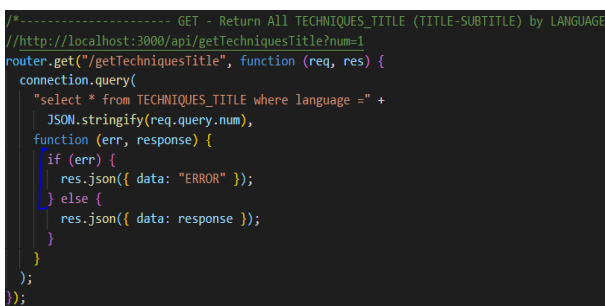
/*---------------------- GET - Return All TECHNIQUES_TITLE (TITLE-SUBTITLE) by LANGUAGE
//http://localhost:3000/api/getTechniquesTitle?num=1
router.get("/getTechniquesTitle", function (req, res) {
  connection.query(
    "select * from TECHNIQUES_TITLE where language =" +
      JSON.stringify(req.query.num),
    function (err, response) {
      if (err) {
        res.json({ data: "ERROR" });
      } else {
        res.json({ data: response });
      }
    }
  );
});